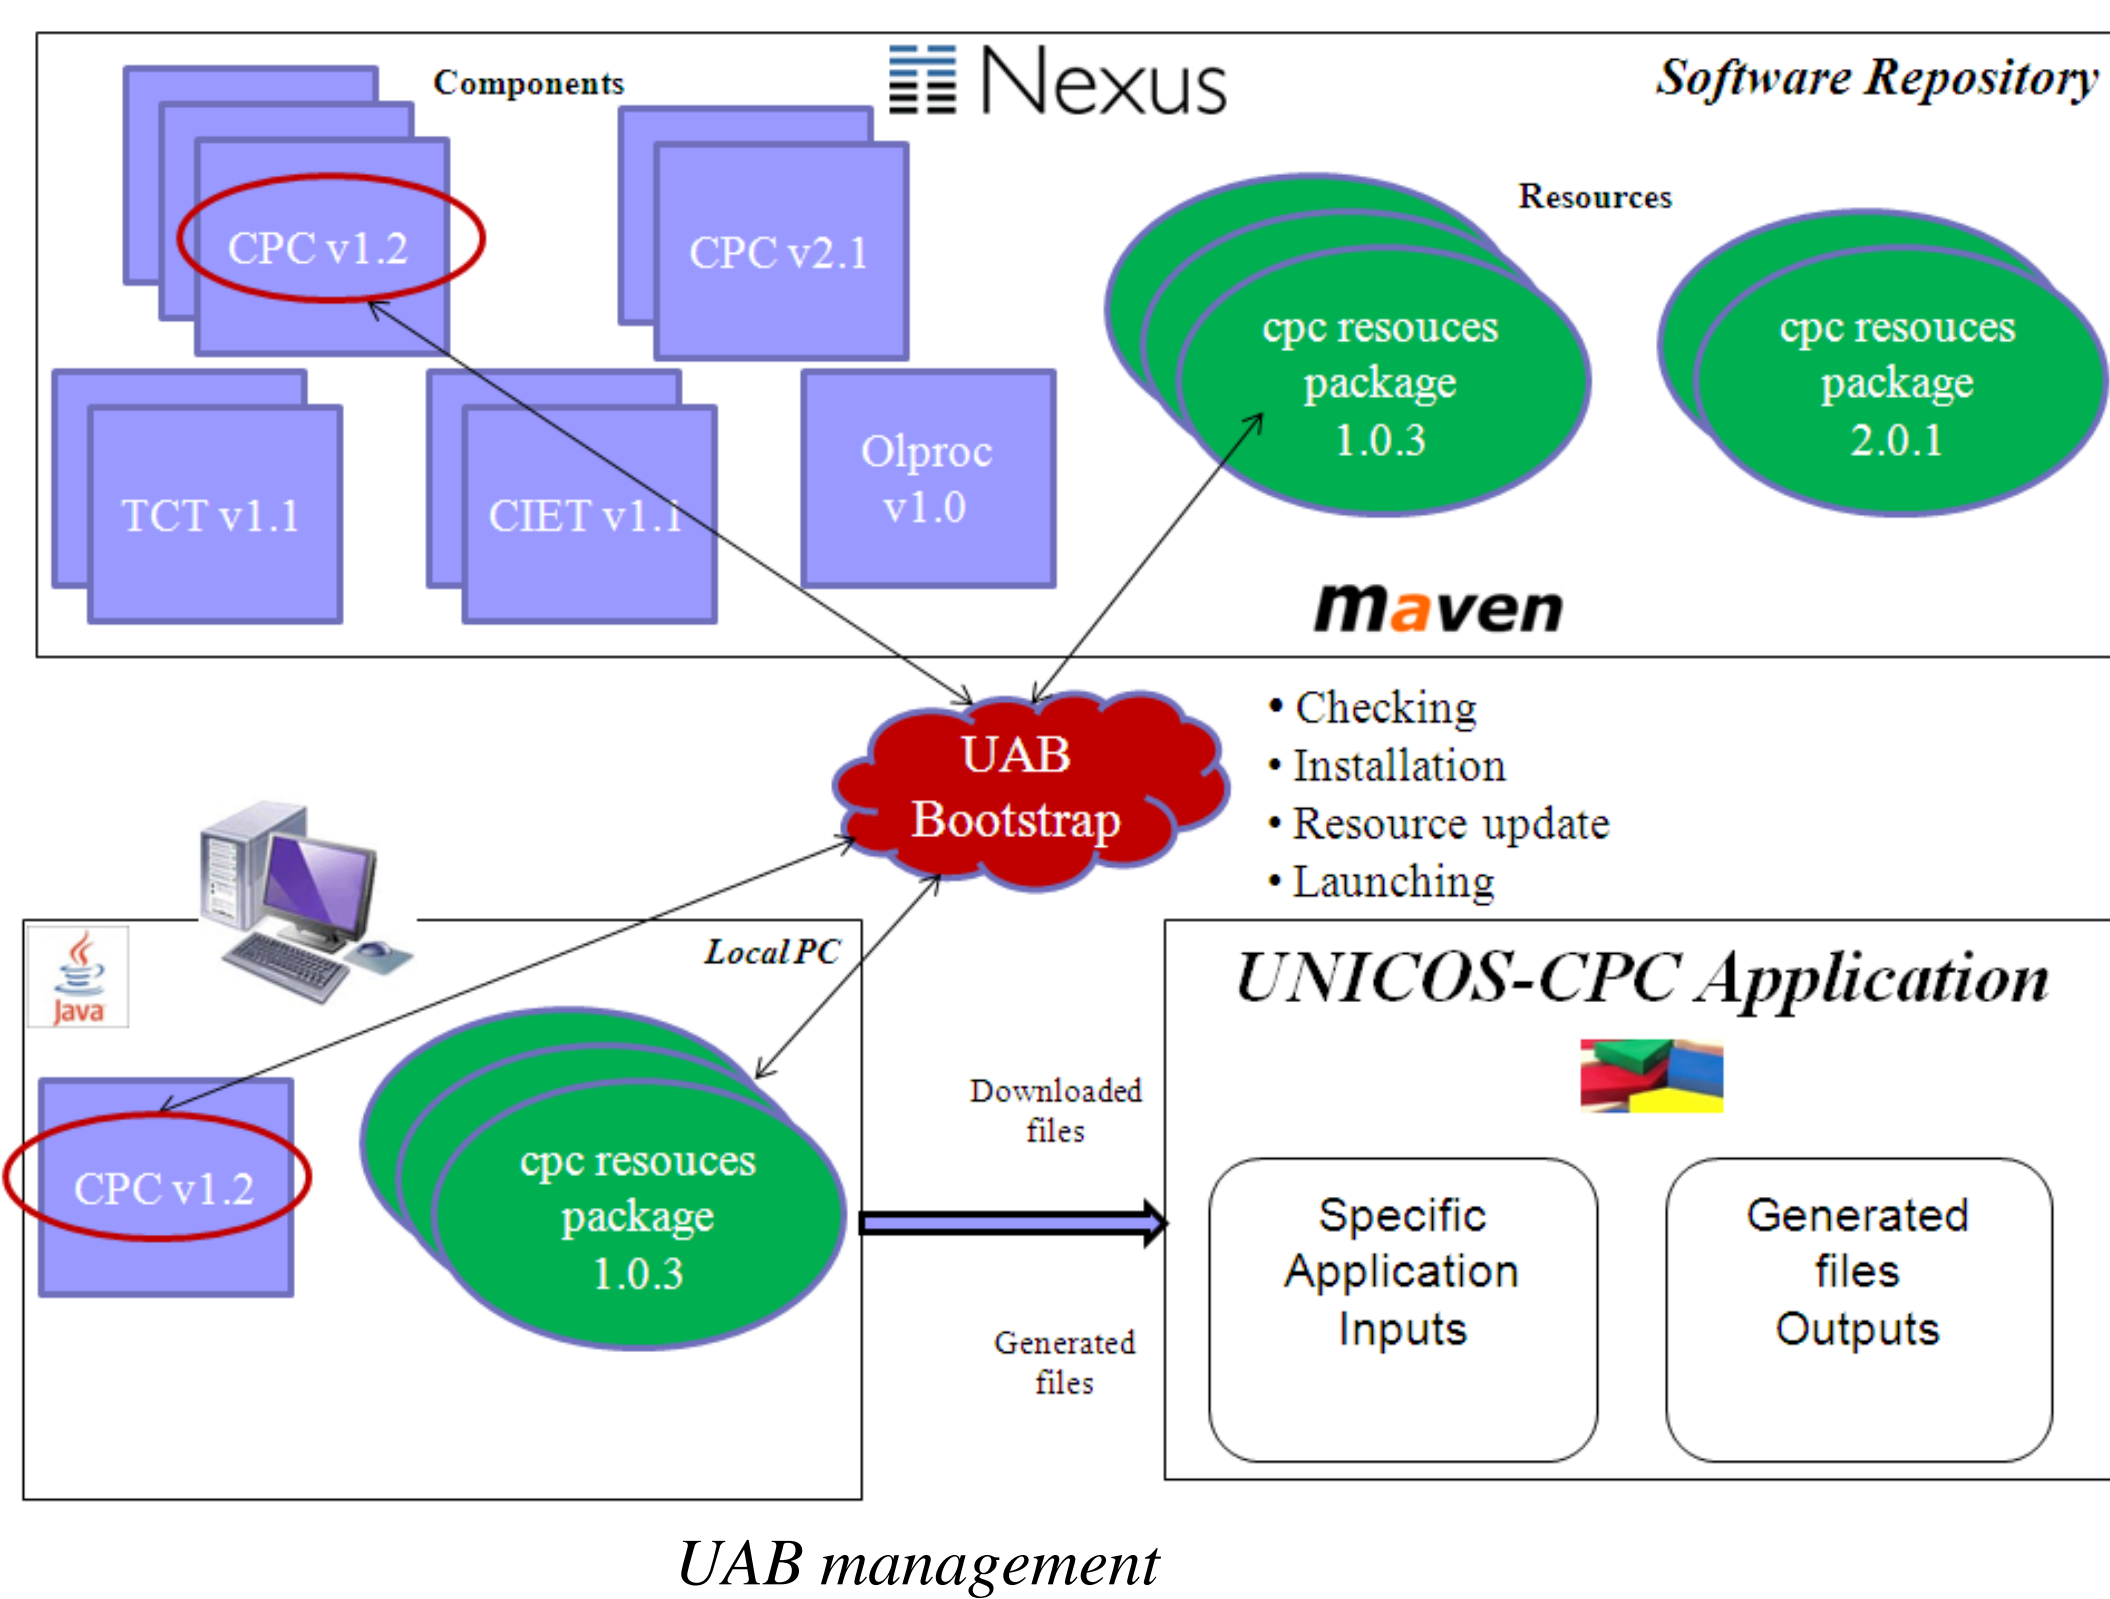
Components

Nexus

Software Repository

CPC v1.2

CPC v2.1

Resources

cpc resouces package 1.0.3

cpc resouces package 2.0.1

TCT v1.1

CIET v1.1

Olproc v1.0

maven

UAB Bootstrap

• Checking
• Installation
• Resource update
• Launching

Java

Local PC

CPC v1.2

cpc resouces package 1.0.3

Downloaded files

Generated files

UNICOS-CPC Application

Specific Application Inputs

Generated files Outputs

UAB management